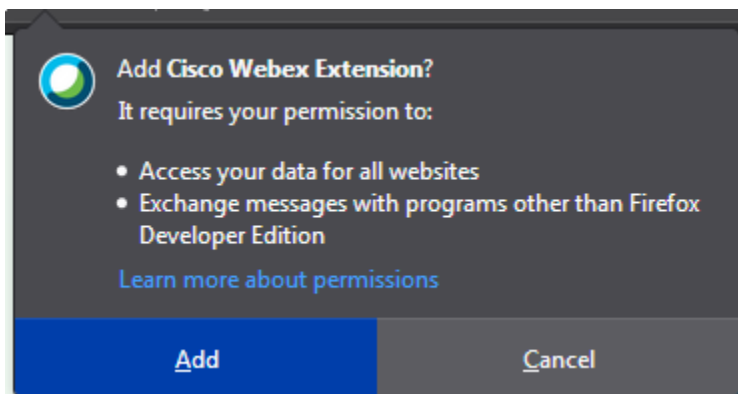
Add Cisco Webex Extension?
It requires your permission to:

- Access your data for all websites
- Exchange messages with programs other than Firefox Developer Edition

Learn more about permissions

Add

Cancel